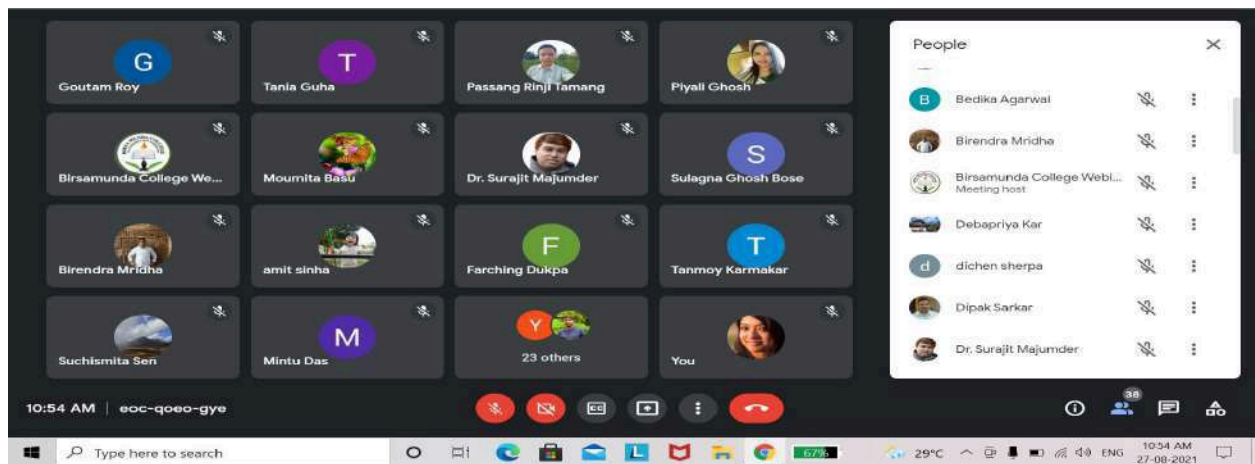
G
Goutam Roy

T
Tania Guha

Passang Rinji Tamang

Piyali Ghosh

Birsamunda College We...

Moumita Basu

Dr. Surajit Majumder

S
Sulagna Ghosh Bose

Birendra Mridha

amit sinha

F
Farching Dukpa

T
Tanmoy Karmakar

Suchismita Sen

M
Mintu Das

Y
23 others

You

People

B
Bedika Agarwal

Birendra Mridha

Birsamunda College Webi...
Meeting host

Debapriya Kar

d
dichen sherpa

Dipak Sarkar

Dr. Surajit Majumder

10:54 AM | eoc-qoeo-gye

38

Type here to search

67%

29°C ENG 10:54 AM 27-08-2021